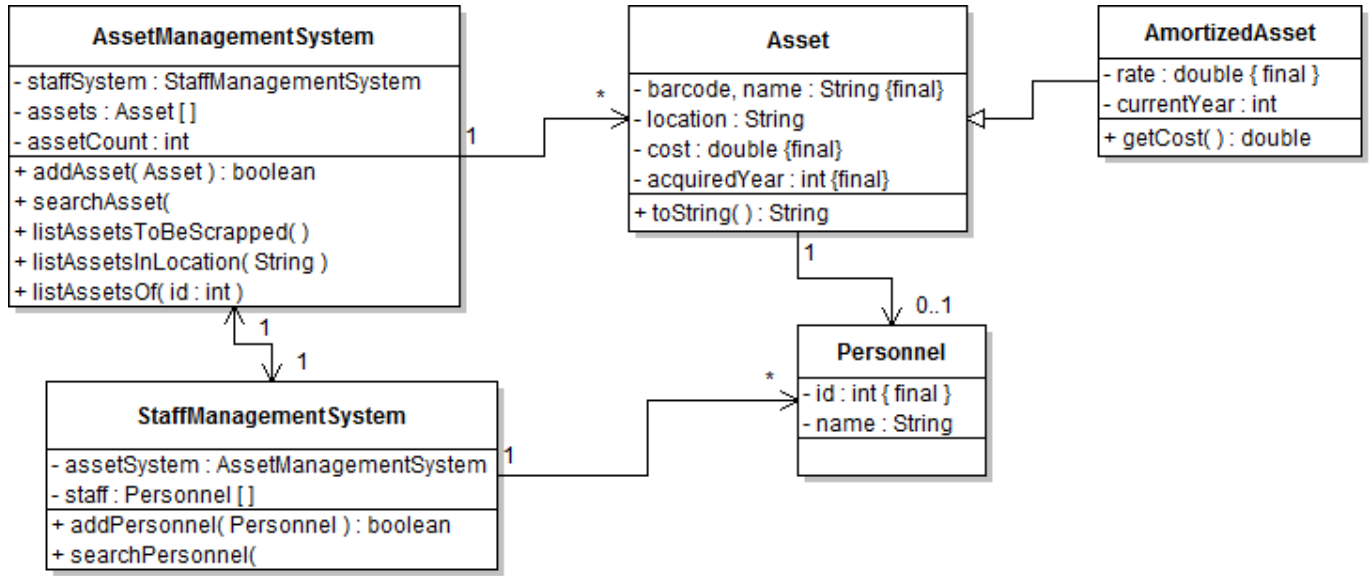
AssetManagementSystem
- staffSystem : StaffManagementSystem
- assets : Asset [ ]
- assetCount : int
+ addAsset( Asset ) : boolean
+ searchAsset(
+ listAssetsToBeScrapped( )
+ listAssetsInLocation( String )
+ listAssetsOf( id : int )

1

*

Asset
- barcode, name : String {final}
- location : String
- cost : double {final}
- acquiredYear : int {final}
+ toString( ) : String

AmortizedAsset
- rate : double { final }
- currentYear : int
+ getCost( ) : double

1

0..1

1

1

Personnel
- id : int { final }
- name : String

*

StaffManagementSystem
- assetSystem : AssetManagementSystem
- staff : Personnel [ ]
+ addPersonnel( Personnel ) : boolean
+ searchPersonnel(

1